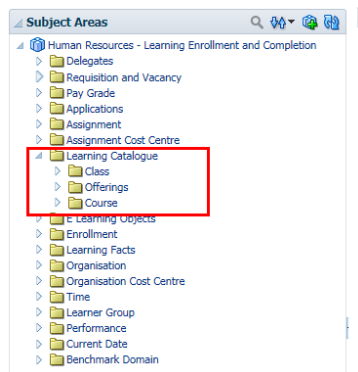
Subject Areas

Human Resources - Learning Enrollment and Completion
Delegates
Requisition and Vacancy
Pay Grade
Applications
Assignment
Assignment Cost Centre
Learning Catalogue
Class
Offerings
Course
E Learning Objects
Enrollment
Learning Facts
Organisation
Organisation Cost Centre
Time
Learner Group
Performance
Current Date
Benchmark Domain